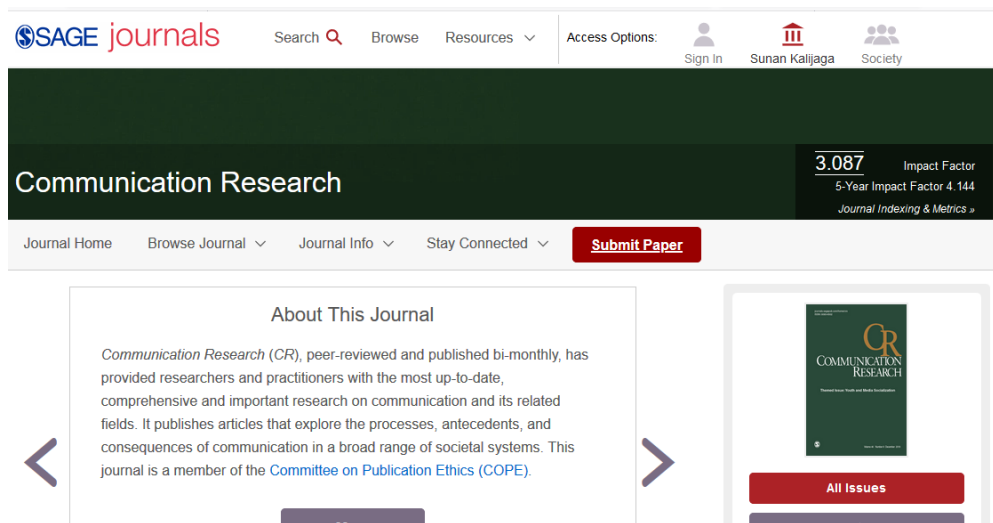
SAGE journals

Search Browse Resources

Access Options: Sign In Sunan Kalijaga Society

Communication Research

3.087 Impact Factor
5-Year Impact Factor 4.144
Journal Indexing & Metrics »

Journal Home Browse Journal Journal Info Stay Connected Submit Paper

About This Journal

*Communication Research* (*CR*), peer-reviewed and published bi-monthly, has provided researchers and practitioners with the most up-to-date, comprehensive and important research on communication and its related fields. It publishes articles that explore the processes, antecedents, and consequences of communication in a broad range of societal systems. This journal is a member of the Committee on Publication Ethics (COPE).

CR
COMMUNICATION RESEARCH
Themed Issue: Youth and Media Socialization

All Issues